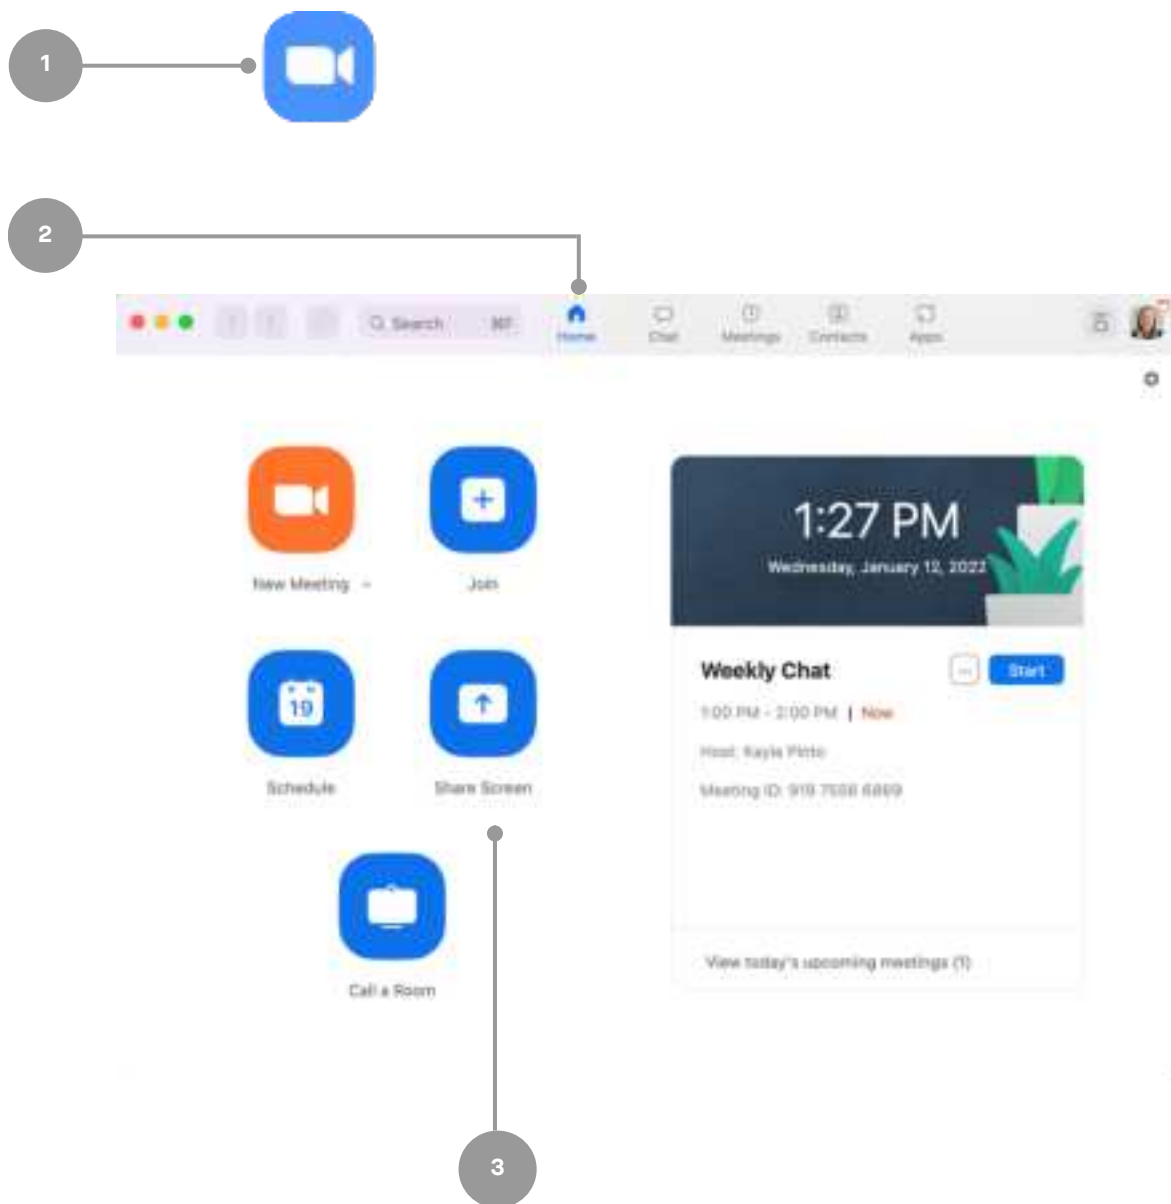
1

2

Search ⌘F

Home

Chat

Meetings

Contacts

Apps

New Meeting

Join

19

Schedule

Share Screen

Call a Room

1:27 PM

Wednesday, January 12, 2022

Weekly Chat

Start

1:00 PM - 2:00 PM | Now

Host: Kayla Pinto

Meeting ID: 919 7558 6869

View today's upcoming meetings (1)

3